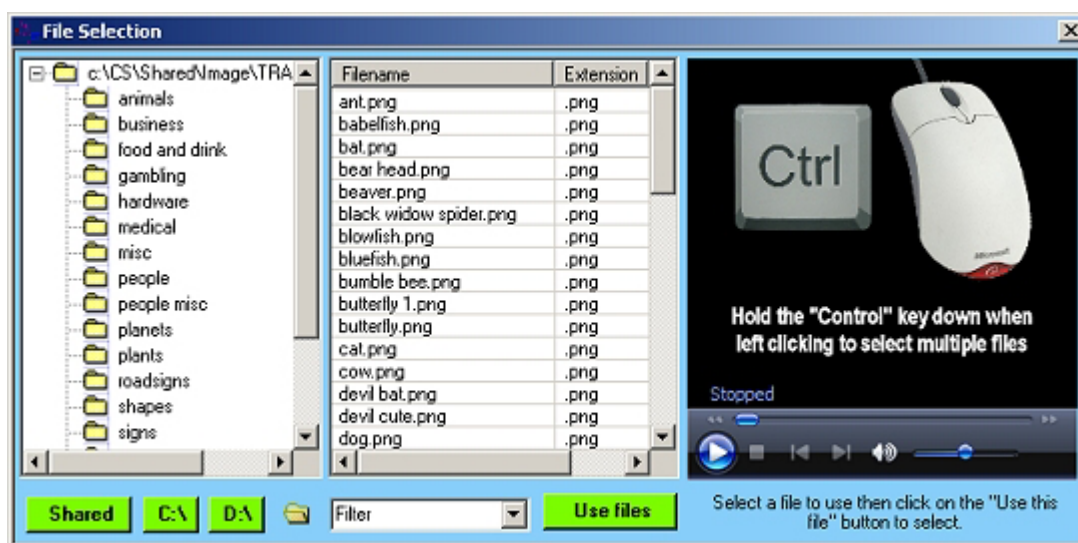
File Selection

c:\CS\Shared\Image\TRA
animals
business
food and drink
gambling
hardware
medical
misc
people
people misc
planets
plants
roadsigns
shapes
signs

| Filename | Extension |
|---|---|
| ant.png | .png |
| babelfish.png | .png |
| bat.png | .png |
| bear head.png | .png |
| beaver.png | .png |
| black widow spider.png | .png |
| blowfish.png | .png |
| bluefish.png | .png |
| bumble bee.png | .png |
| butterfly 1.png | .png |
| butterfly.png | .png |
| cat.png | .png |
| cow.png | .png |
| devil bat.png | .png |
| devil cute.png | .png |
| dog.png | .png |

Ctrl

Microsoft

Hold the "Control" key down when left clicking to select multiple files

Stopped

Shared C:\ D:\ Filter Use files

Select a file to use then click on the "Use this file" button to select.